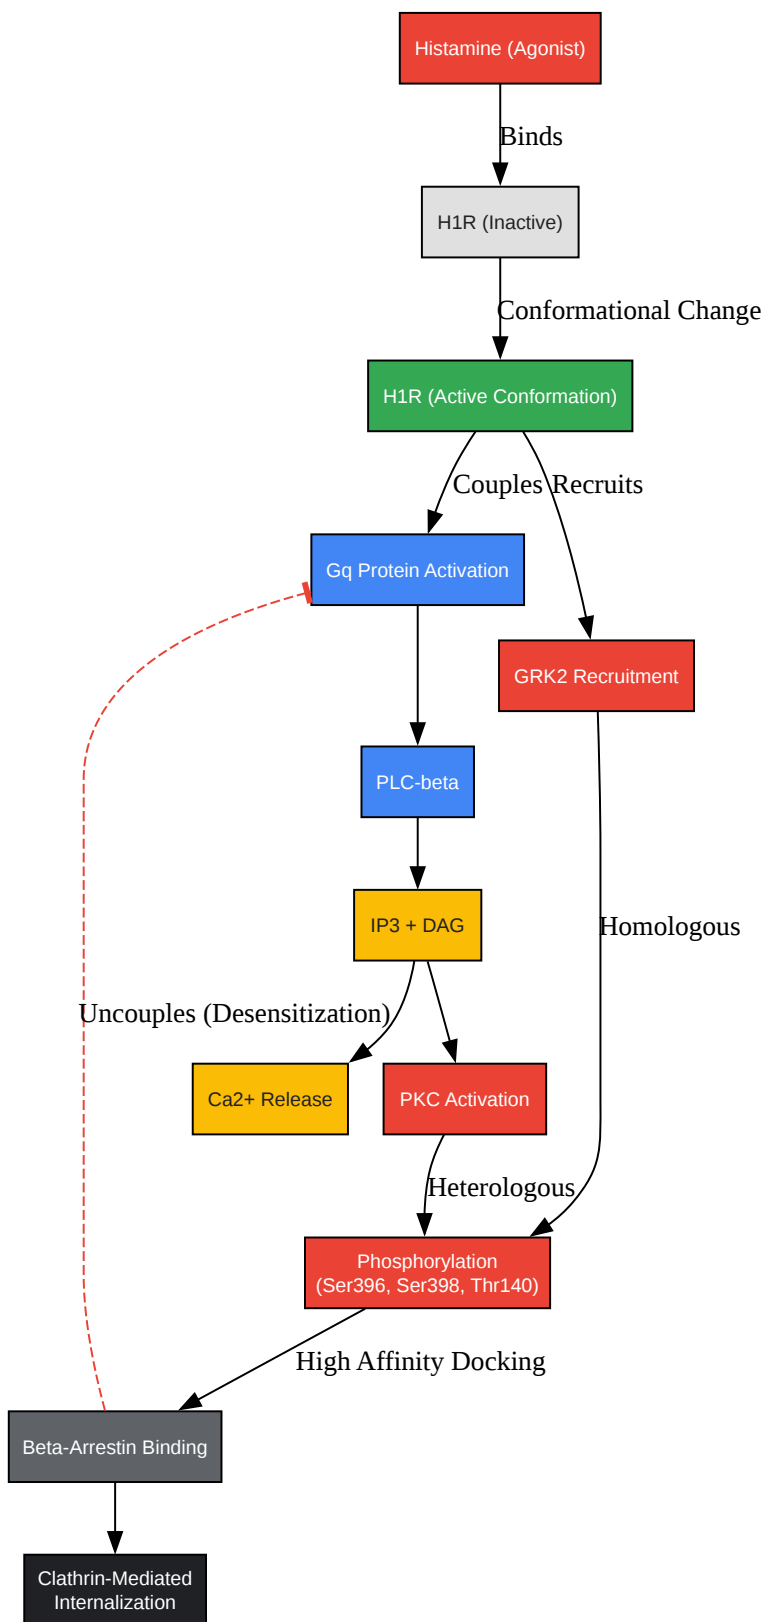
Histamine (Agonist)

Binds

H1R (Inactive)

Conformational Change

H1R (Active Conformation)

Couples

Recruits

Gq Protein Activation

GRK2 Recruitment

PLC-beta

IP3 + DAG

Homologous

Uncouples (Desensitization)

Ca2+ Release

PKC Activation

Heterologous

Phosphorylation (Ser396, Ser398, Thr140)

High Affinity Docking

Beta-Arrestin Binding

Clathrin-Mediated Internalization